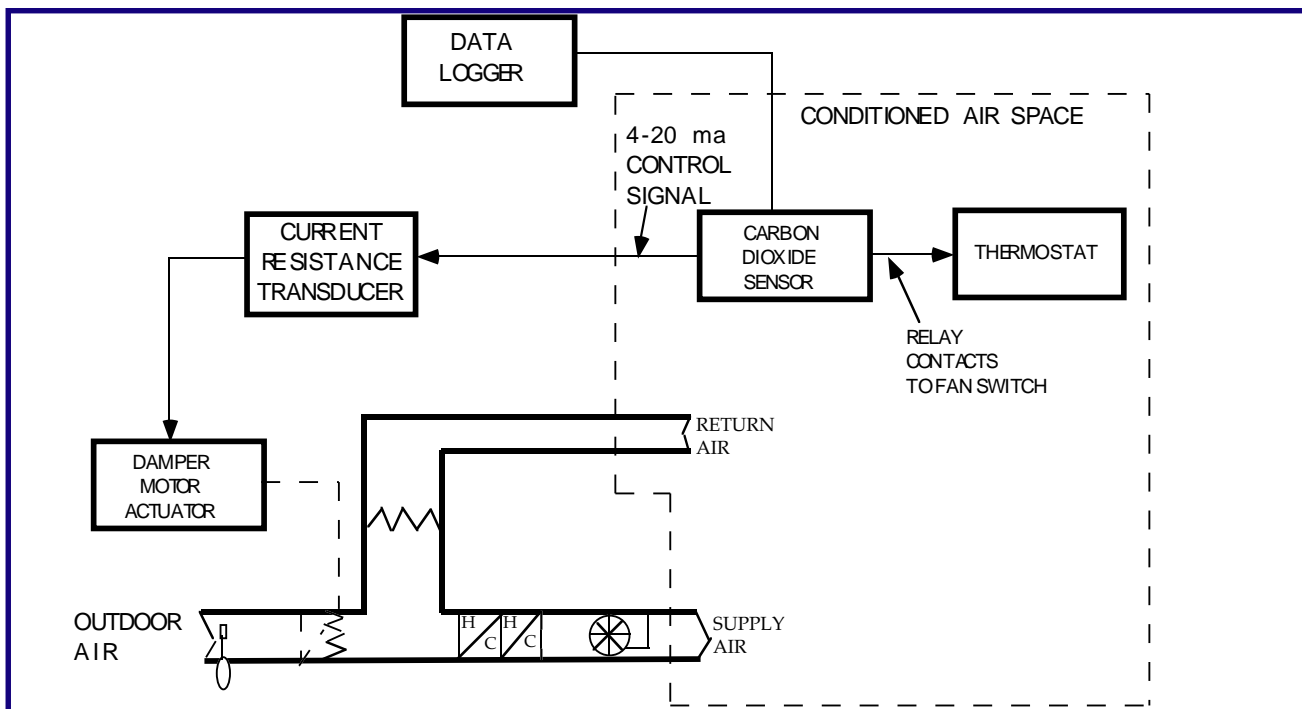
DATA LOGGER

CONDITIONED AIR SPACE

4-20 ma CONTROL SIGNAL

CURRENT RESISTANCE TRANSDUCER

CARBON DIOXIDE SENSOR

THERMOSTAT

RELAY CONTACTS TO FAN SWITCH

RETURN AIR

DAMPER MOTOR ACTUATOR

OUTDOOR AIR

H C

H C

SUPPLY AIR